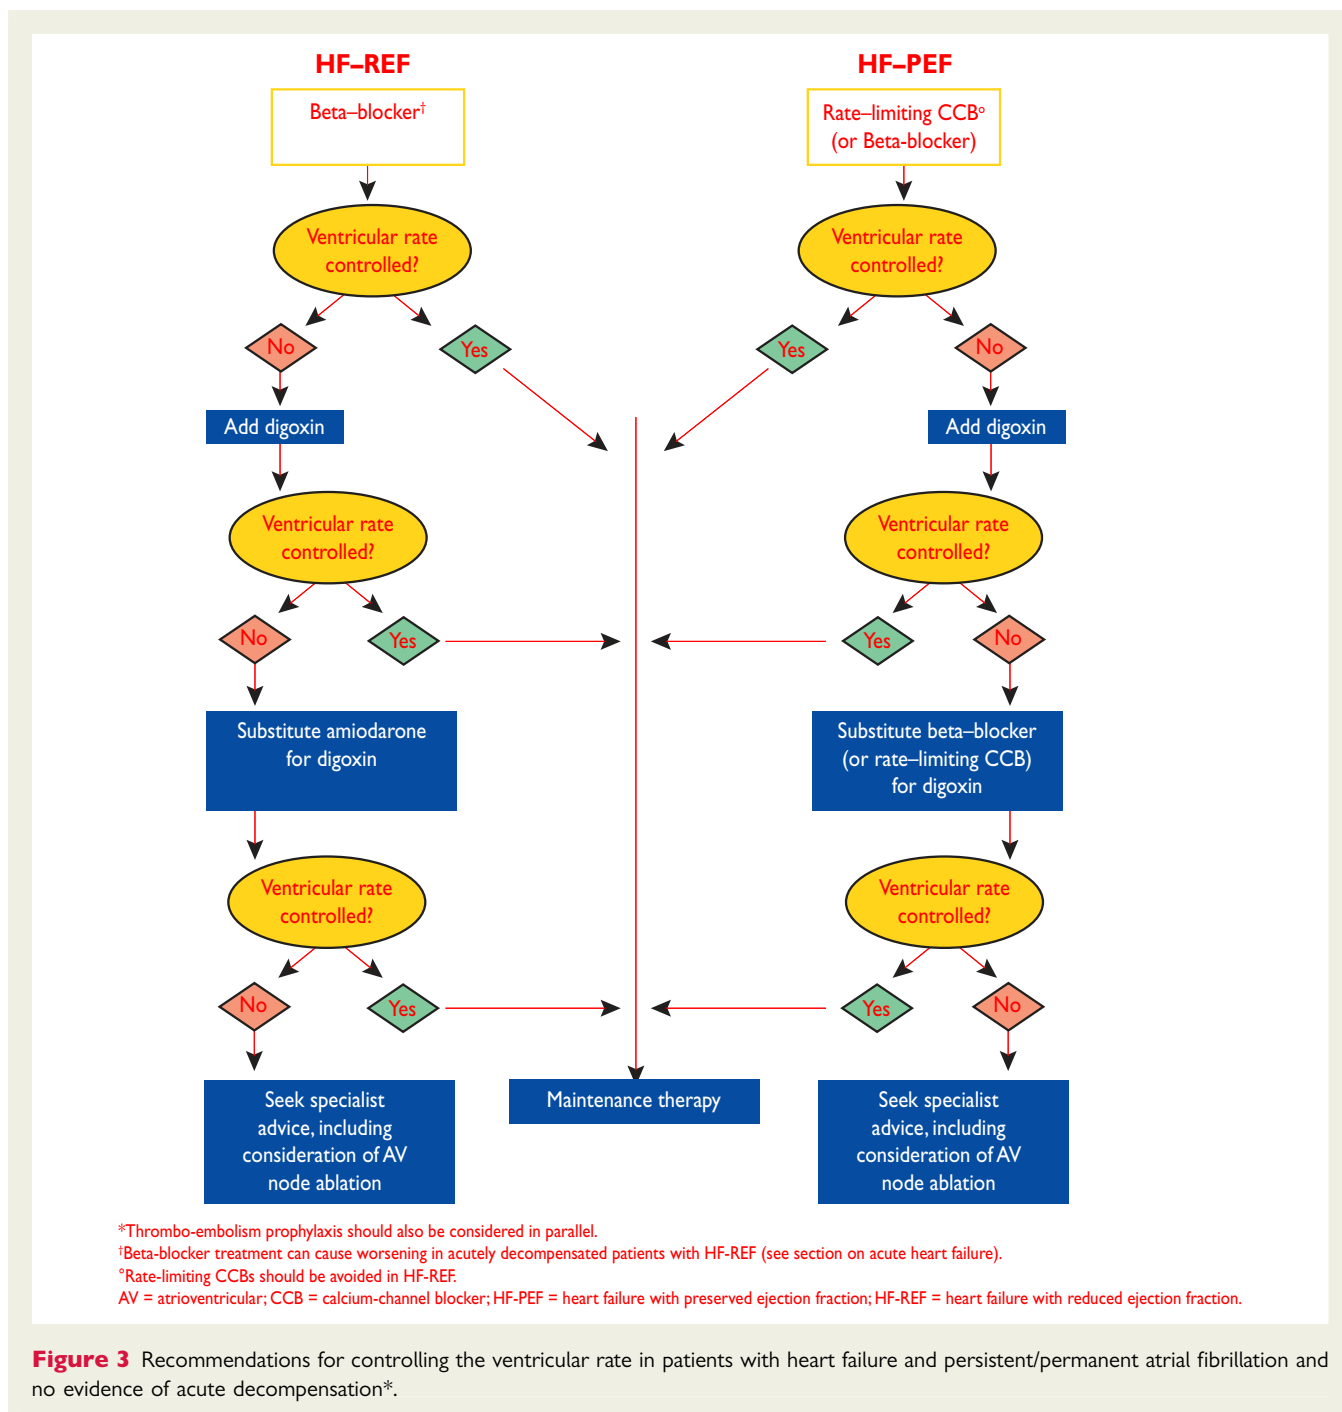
HF–REF

Beta–blocker†

Ventricular rate controlled?

No

Yes

Add digoxin

Ventricular rate controlled?

No

Yes

Substitute amiodarone for digoxin

Ventricular rate controlled?

No

Yes

Seek specialist advice, including consideration of AV node ablation

HF–PEF

Rate–limiting CCB° (or Beta-blocker)

Ventricular rate controlled?

Yes

No

Add digoxin

Ventricular rate controlled?

Yes

No

Substitute beta–blocker (or rate–limiting CCB) for digoxin

Ventricular rate controlled?

Yes

No

Seek specialist advice, including consideration of AV node ablation

Maintenance therapy

*Thrombo-embolism prophylaxis should also be considered in parallel.
†Beta-blocker treatment can cause worsening in acutely decompensated patients with HF-REF (see section on acute heart failure).
°Rate-limiting CCBs should be avoided in HF-REF.
AV = atrioventricular; CCB = calcium-channel blocker; HF-PEF = heart failure with preserved ejection fraction; HF-REF = heart failure with reduced ejection fraction.

Figure 3 Recommendations for controlling the ventricular rate in patients with heart failure and persistent/permanent atrial fibrillation and no evidence of acute decompensation*.